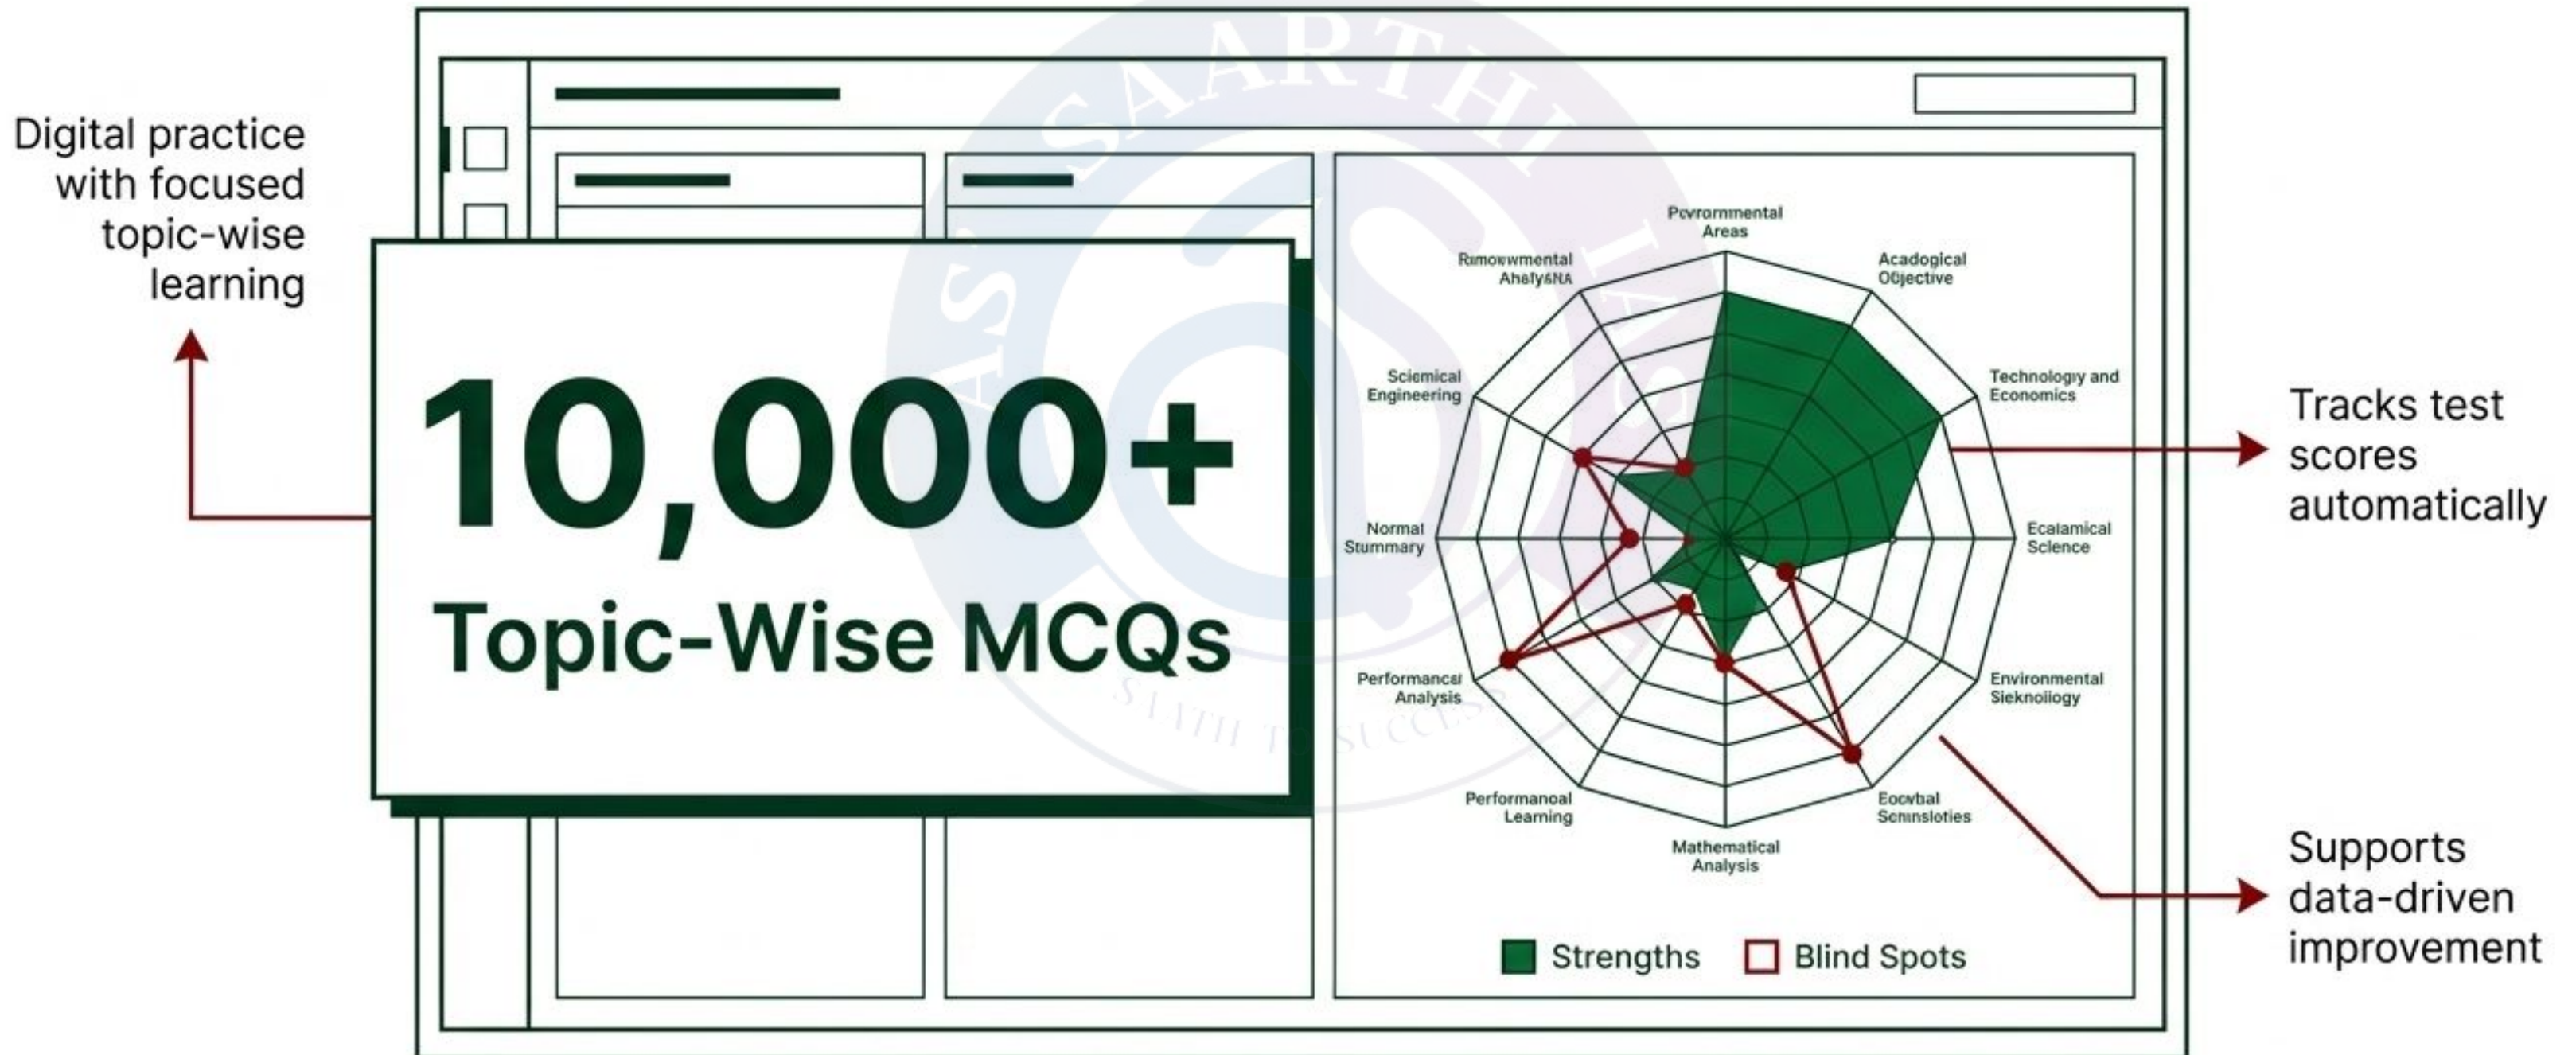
Digital practice with focused topic-wise learning

10,000+

Topic-Wise MCQs

Pevronmental Areas

Acadogical Objective

Technology and Economics

Ecalamical Science

Environmental Sieknoliogy

Eocvbal Scmnsloties

Mathematical Analysis

Performanoal Learning

Performancal Analysis

Normal Stummary

Sciemical Engineering

Rimoewmental AhelyśNA

Strengths

Blind Spots

Tracks test scores automatically

Supports data-driven improvement

SAARTHI IAS

STATH TO SUCCESS